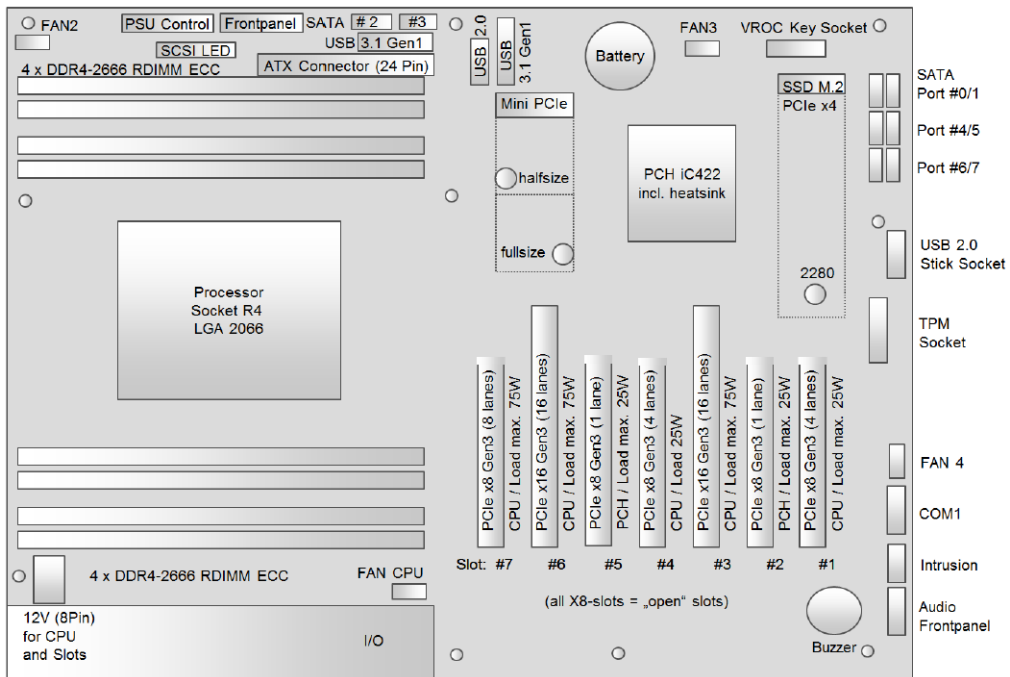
FAN2
PSU Control
Frontpanel
SATA
# 2
#3
SCSI LED
USB 3.1 Gen1
4 x DDR4-2666 RDIMM ECC
ATX Connector (24 Pin)
USB 2.0
USB 3.1 Gen1
Battery
FAN3
VROC Key Socket
SATA Port #0/1
Port #4/5
Port #6/7
Mini PCIe
halfsize
fullsize
PCH iC422 incl. heatsink
SSD M.2 PCIe x4
2280
USB 2.0 Stick Socket
TPM Socket
Processor Socket R4 LGA 2066

PCIe x8 Gen3 (8 lanes) CPU / Load max. 75W
PCIe x16 Gen3 (16 lanes) CPU / Load max. 75W
PCIe x8 Gen3 (1 lane) PCH / Load max. 25W
PCIe x8 Gen3 (4 lanes) CPU / Load 25W
PCIe x16 Gen3 (16 lanes) CPU / Load max. 75W
PCIe x8 Gen3 (1 lane) PCH / Load max. 25W
PCIe x8 Gen3 (4 lanes) CPU / Load max. 25W

Slot: #7 #6 #5 #4 #3 #2 #1
FAN 4
COM1
Intrusion
Audio Frontpanel
4 x DDR4-2666 RDIMM ECC
FAN CPU
12V (8Pin) for CPU and Slots
I/O
(all X8-slots = „open“ slots)
Buzzer